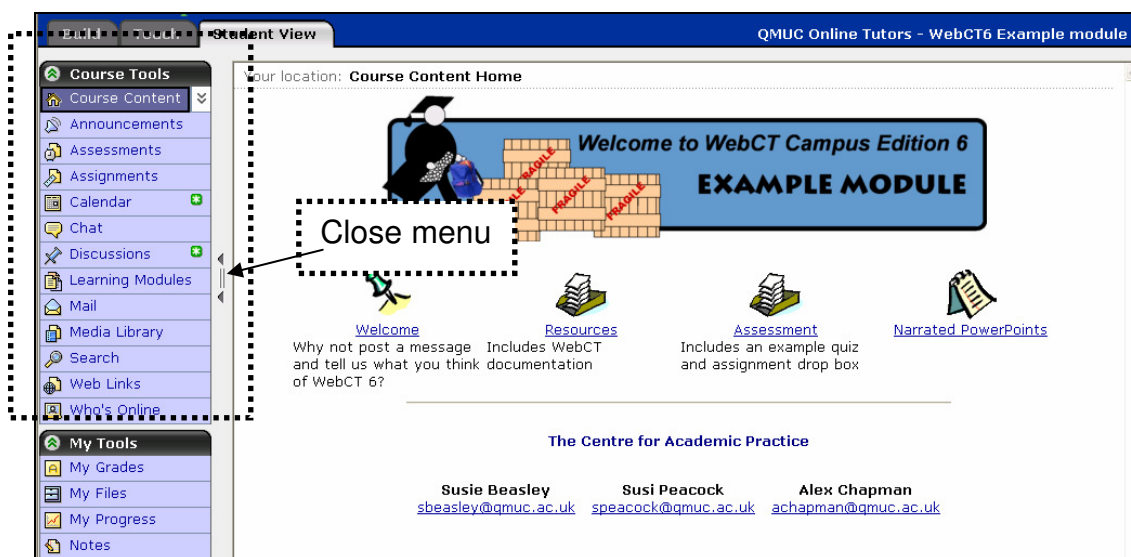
Build Teach Student View

QMUC Online Tutors - WebCT6 Example module

Course Tools
Course Content
Announcements
Assessments
Assignments
Calendar
Chat
Discussions
Learning Modules
Mail
Media Library
Search
Web Links
Who's Online

My Tools
My Grades
My Files
My Progress
Notes

Your location: Course Content Home

Welcome to WebCT Campus Edition 6
EXAMPLE MODULE

FRAGILE FRAGILE FRAGILE FRAGILE

Close menu

Welcome
Why not post a message and tell us what you think of WebCT 6?

Resources
Includes WebCT documentation

Assessment
Includes an example quiz and assignment drop box

Narrated PowerPoints

The Centre for Academic Practice

Susie Beasley
sbeasley@qmuc.ac.uk

Susi Peacock
speacock@qmuc.ac.uk

Alex Chapman
achapman@qmuc.ac.uk